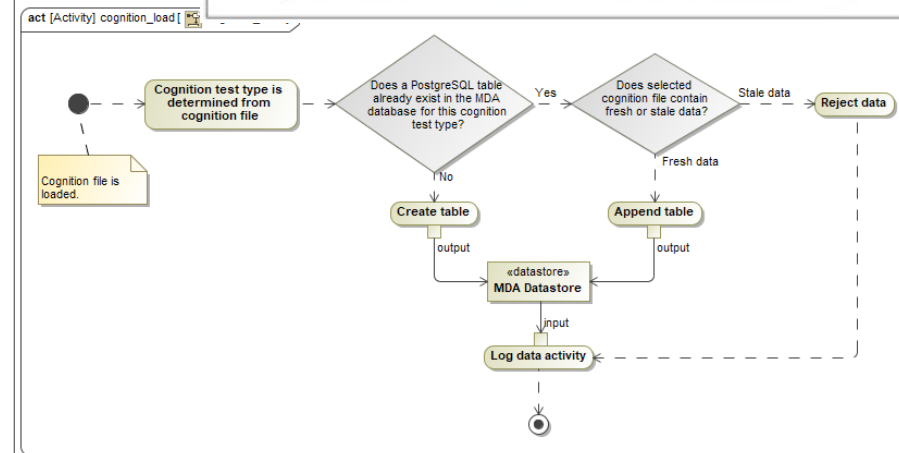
act [Activity] cognition_load [

Cognition file is loaded.

Cognition test type is determined from cognition file

Does a PostgreSQL table already exist in the MDA database for this cognition test type?

Yes

Does selected cognition file contain fresh or stale data?

Stale data

Reject data

No

Fresh data

Create table

Append table

output

output

«datastore»
MDA Datastore

input

Log data activity